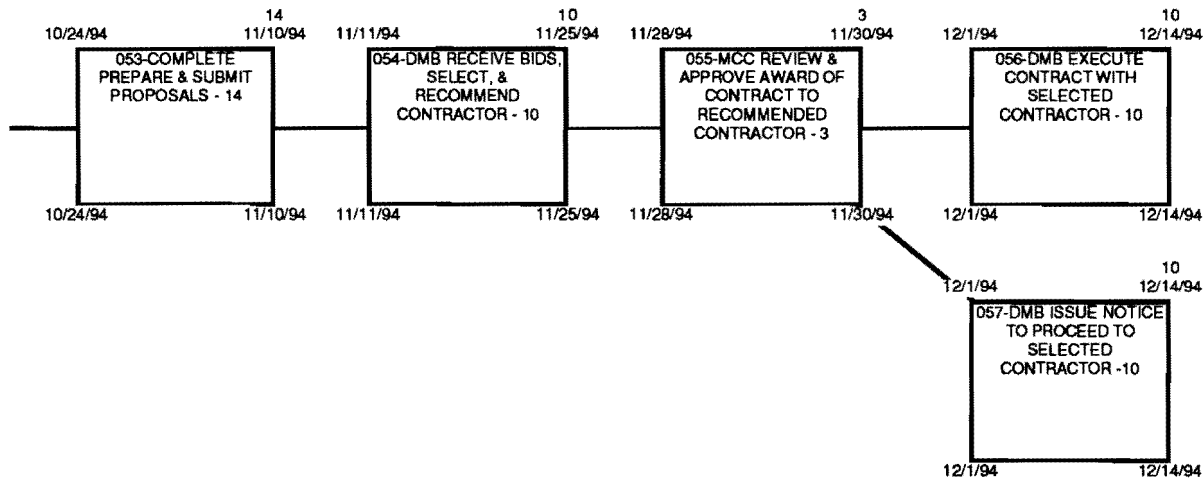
14
10/24/94 11/10/94
053-COMPLETE PREPARE & SUBMIT PROPOSALS - 14
10/24/94 11/10/94

10
11/11/94 11/25/94
054-DMB RECEIVE BIDS, SELECT, & RECOMMEND CONTRACTOR - 10
11/11/94 11/25/94

3
11/28/94 11/30/94
055-MCC REVIEW & APPROVE AWARD OF CONTRACT TO RECOMMENDED CONTRACTOR - 3
11/28/94 11/30/94

10
12/1/94 12/14/94
056-DMB EXECUTE CONTRACT WITH SELECTED CONTRACTOR - 10
12/1/94 12/14/94

10
12/1/94 12/14/94
057-DMB ISSUE NOTICE TO PROCEED TO SELECTED CONTRACTOR -10
12/1/94 12/14/94